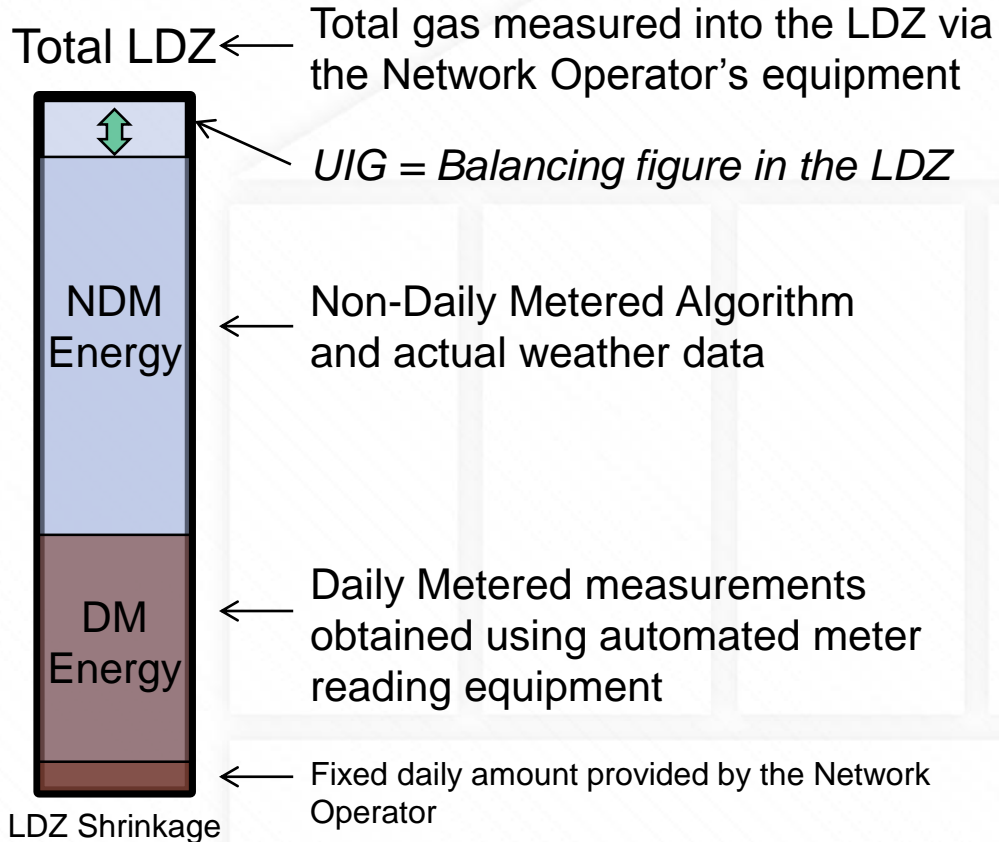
Total LDZ

Total gas measured into the LDZ via the Network Operator's equipment

UIG = Balancing figure in the LDZ

NDM Energy

Non-Daily Metered Algorithm and actual weather data

DM Energy

Daily Metered measurements obtained using automated meter reading equipment

Fixed daily amount provided by the Network Operator

LDZ Shrinkage